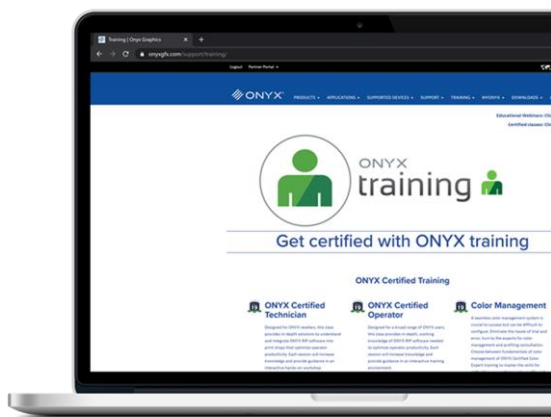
Training | Onyx Graphics
onyxgfx.com/support/training/
Logout Partner Portal
ONYX PRODUCTS APPLICATIONS SUPPORTED DEVICES SUPPORT TRAINING WHERE DOWNLOADS
Educational Webinars: Cli
Certified classes: Cli
ONYX
training
Get certified with ONYX training
ONYX Certified Training
ONYX Certified Technician
Designed for ONYX resellers, this class provides in depth sessions to understand and integrate ONYX RIP software into print shops that optimize operator productivity. Each session will increase knowledge and provide guidance in an interactive hands on workshop
ONYX Certified Operator
Designed for a broad range of ONYX users, this class provides in depth, working knowledge of ONYX RIP software needed to optimize operator productivity. Each session will increase knowledge and provide guidance in an interactive training environment
Color Management
A seamless color management system is crucial to success but can be difficult to configure. Eliminate the hassle of trial and error, turn to the experts for color management and profiling consultation. Choose between fundamentals of color management of ONYX Certified Color Expert training to master the skill for